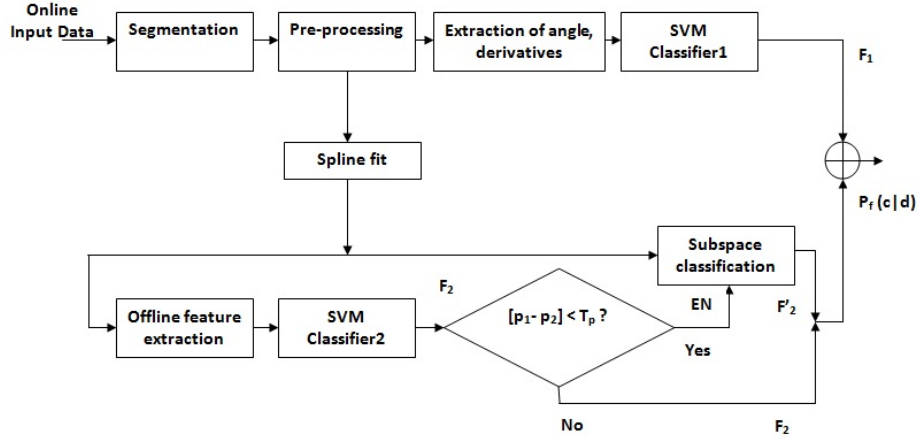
Online Input Data

Segmentation

Pre-processing

Extraction of angle, derivatives

SVM Classifier1

$F_1$

Spline fit

$P_f$ (c|d)

Subspace classification

$F_2$

Offline feature extraction

SVM Classifier2

$[p_1 - p_2] < T_p$ ?

EN

$F'_2$

Yes

No

$F_2$